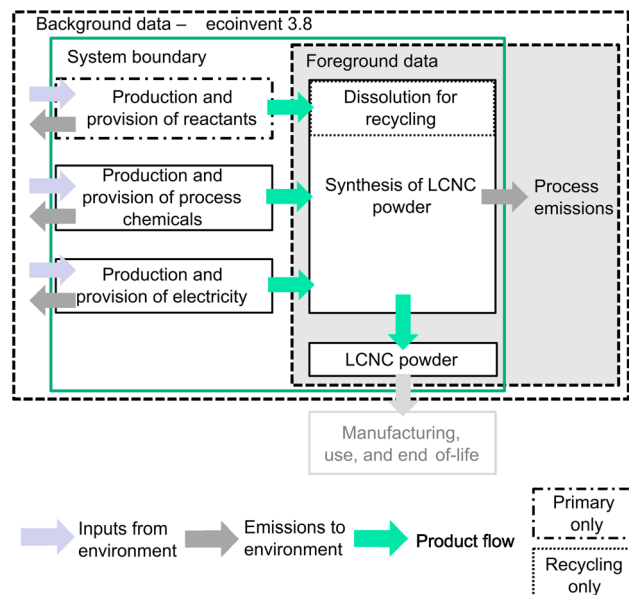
Background data – ecoinvent 3.8

System boundary

Foreground data

Production and provision of reactants

Dissolution for recycling

Production and provision of process chemicals

Synthesis of LCNC powder

Process emissions

Production and provision of electricity

LCNC powder

Manufacturing, use, and end of-life

Inputs from environment

Emissions to environment

Product flow

Primary only

Recycling only